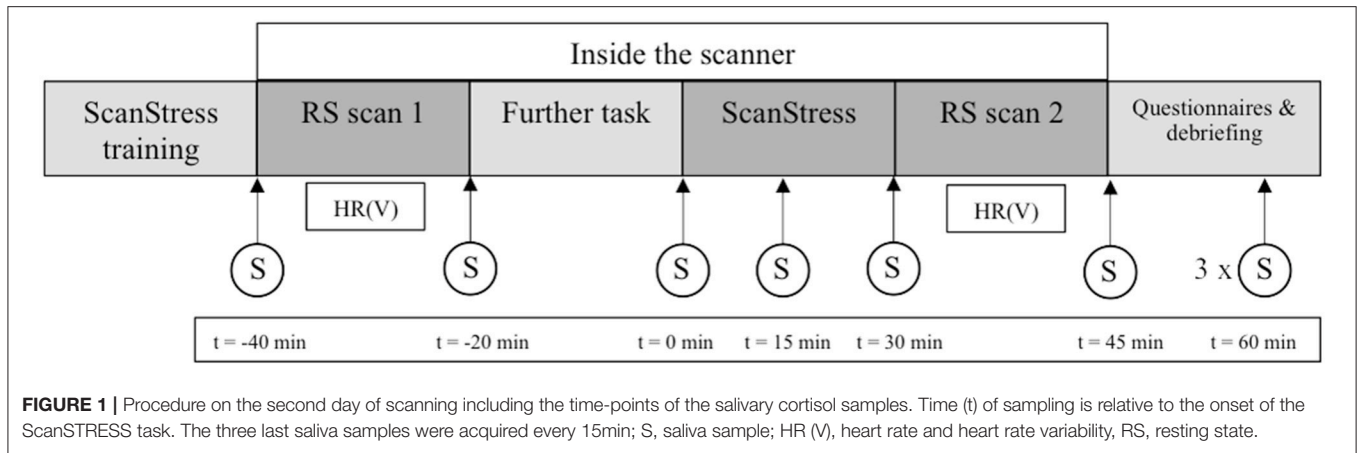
Inside the scanner

ScanStress training

RS scan 1

Further task

ScanStress

RS scan 2

Questionnaires & debriefing

HR(V)

HR(V)

S

S

S

S

S

S

3 x S

t = -40 min

t = -20 min

t = 0 min

t = 15 min

t = 30 min

t = 45 min

t = 60 min

**FIGURE 1 |** Procedure on the second day of scanning including the time-points of the salivary cortisol samples. Time (t) of sampling is relative to the onset of the ScanSTRESS task. The three last saliva samples were acquired every 15min; S, saliva sample; HR (V), heart rate and heart rate variability, RS, resting state.